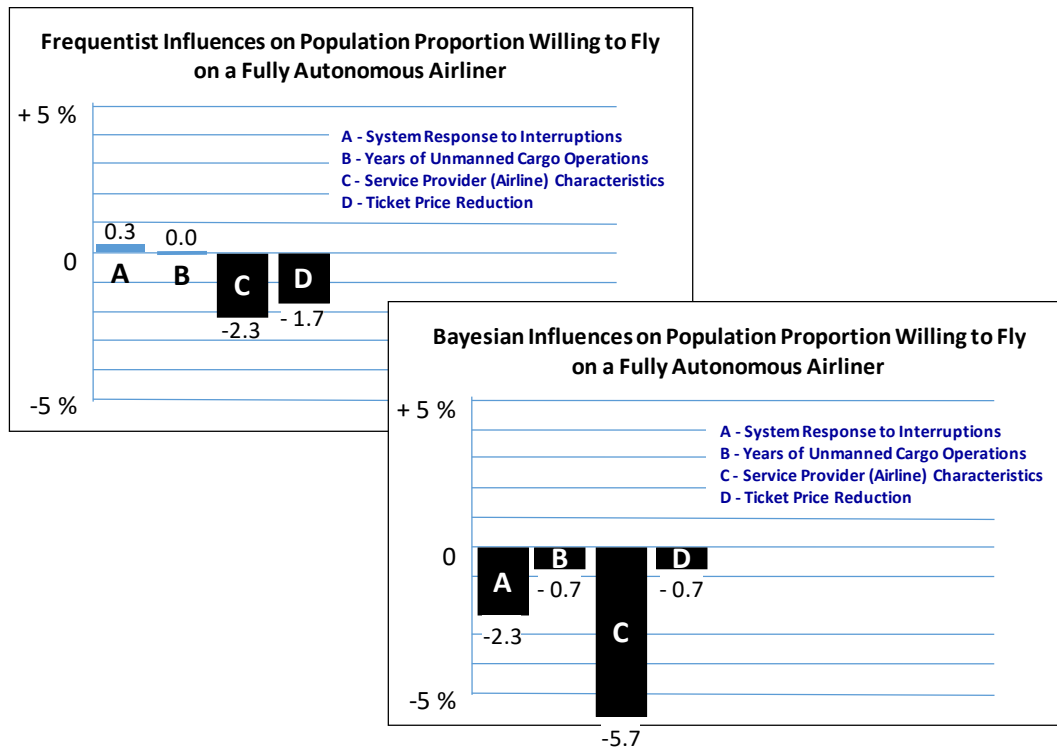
Frequentist Influences on Population Proportion Willing to Fly on a Fully Autonomous Airliner

+ 5 %

A - System Response to Interruptions
B - Years of Unmanned Cargo Operations
C - Service Provider (Airline) Characteristics
D - Ticket Price Reduction

0.3
0.0

0

A
B
C
D

-2.3
- 1.7

-5 %

Bayesian Influences on Population Proportion Willing to Fly on a Fully Autonomous Airliner

+ 5 %

A - System Response to Interruptions
B - Years of Unmanned Cargo Operations
C - Service Provider (Airline) Characteristics
D - Ticket Price Reduction

0

A
B
- 0.7
D
- 0.7
-2.3
C

-5 %

-5.7